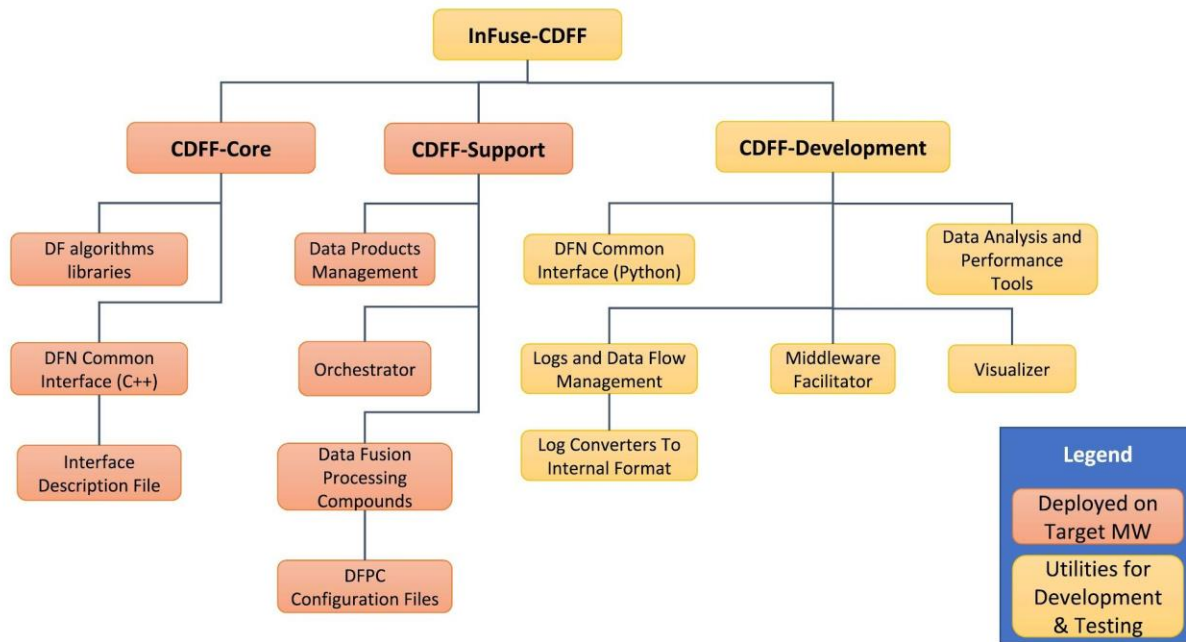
InFuse-CDFF

CDFF-Core

CDFF-Support

CDFF-Development

DF algorithms libraries

DFN Common Interface (C++)

Interface Description File

Data Products Management

Orchestrator

Data Fusion Processing Compounds

DFPC Configuration Files

DFN Common Interface (Python)

Data Analysis and Performance Tools

Logs and Data Flow Management

Middleware Facilitator

Visualizer

Log Converters To Internal Format

Legend

Deployed on Target MW

Utilities for Development & Testing